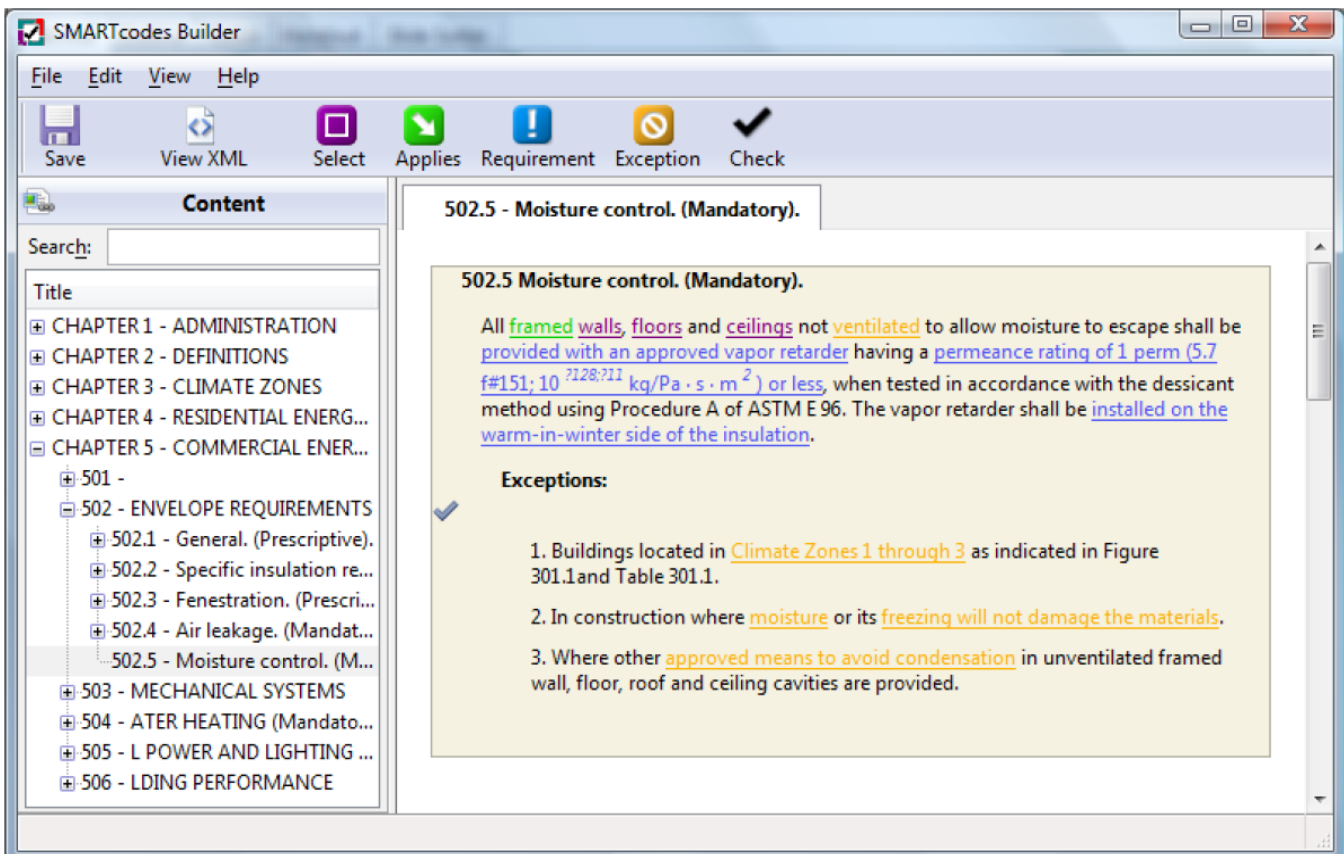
SMARTcodes Builder

File Edit View Help

Save View XML Select Applies Requirement Exception Check

Content

Search:

Title

CHAPTER 1 - ADMINISTRATION
CHAPTER 2 - DEFINITIONS
CHAPTER 3 - CLIMATE ZONES
CHAPTER 4 - RESIDENTIAL ENERG...
CHAPTER 5 - COMMERCIAL ENER...
501 -
502 - ENVELOPE REQUIREMENTS
502.1 - General. (Prescriptive).
502.2 - Specific insulation re...
502.3 - Fenestration. (Prescri...
502.4 - Air leakage. (Mandat...
502.5 - Moisture control. (M...
503 - MECHANICAL SYSTEMS
504 - ATER HEATING (Mandato...
505 - L POWER AND LIGHTING ...
506 - LDING PERFORMANCE

502.5 - Moisture control. (Mandatory).

502.5 Moisture control. (Mandatory).

All framed walls, floors and ceilings not ventilated to allow moisture to escape shall be provided with an approved vapor retarder having a permeance rating of 1 perm (5.7 f#151; 10 $^{?128;?11}$ kg/Pa · s · m $^{2}$ ) or less, when tested in accordance with the dessicant method using Procedure A of ASTM E 96. The vapor retarder shall be installed on the warm-in-winter side of the insulation.

Exceptions:

1. Buildings located in Climate Zones 1 through 3 as indicated in Figure 301.1and Table 301.1.

2. In construction where moisture or its freezing will not damage the materials.

3. Where other approved means to avoid condensation in unventilated framed wall, floor, roof and ceiling cavities are provided.